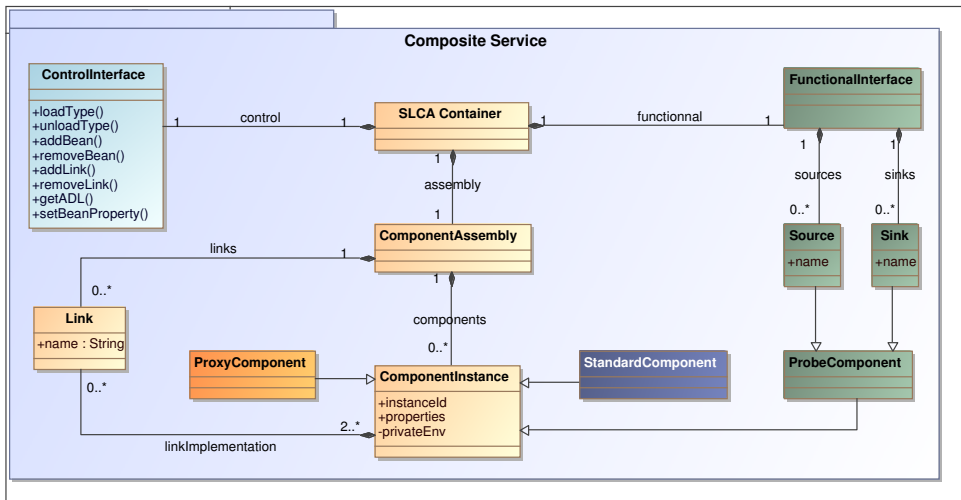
Composite Service

ControlInterface
+loadType()
+unloadType()
+addBean()
+removeBean()
+addLink()
+removeLink()
+getADL()
+setBeanProperty()

1 control 1

SLCA Container

1 functionnal 1

FunctionalInterface

1 assembly 1

1 sources 0..*

1 sinks 0..*

ComponentAssembly

links 1

0..*

Source
+name

Sink
+name

Link
+name : String

components 0..*

ProxyComponent

ComponentInstance
+instanceId
+properties
-privateEnv

StandardComponent

ProbeComponent

0..*

2..*

linkImplementation